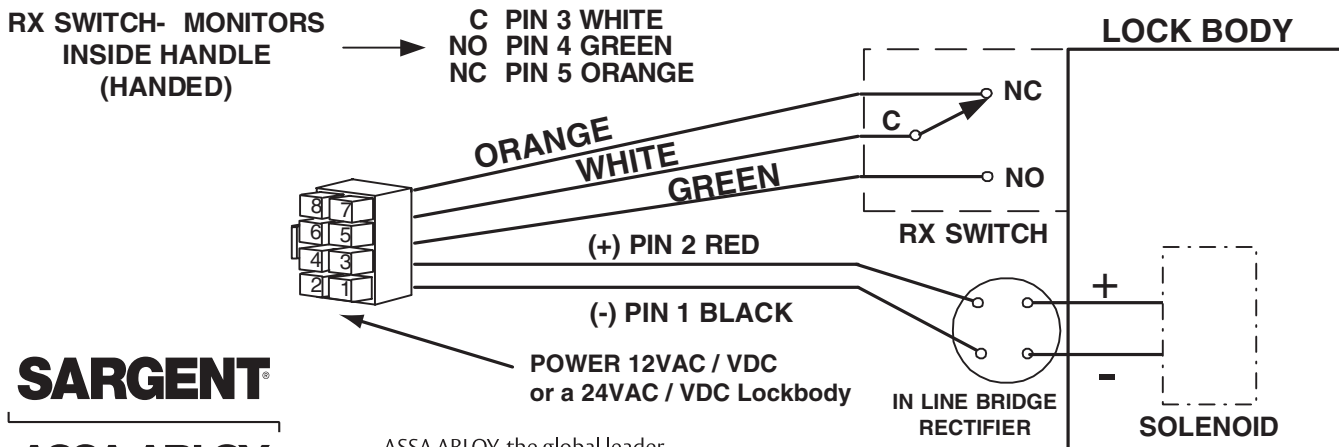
RX SWITCH- MONITORS INSIDE HANDLE (HANDED)

C PIN 3 WHITE
NO PIN 4 GREEN
NC PIN 5 ORANGE

LOCK BODY

NC
C
NO

ORANGE
WHITE
GREEN

8 7
6 5
4 3
2 1

RX SWITCH

(+) PIN 2 RED

(-) PIN 1 BLACK

+

-

POWER 12VAC / VDC
or a 24VAC / VDC Lockbody

IN LINE BRIDGE RECTIFIER

SOLENOID

SARGENT

ASSA ABLOY, the global leader